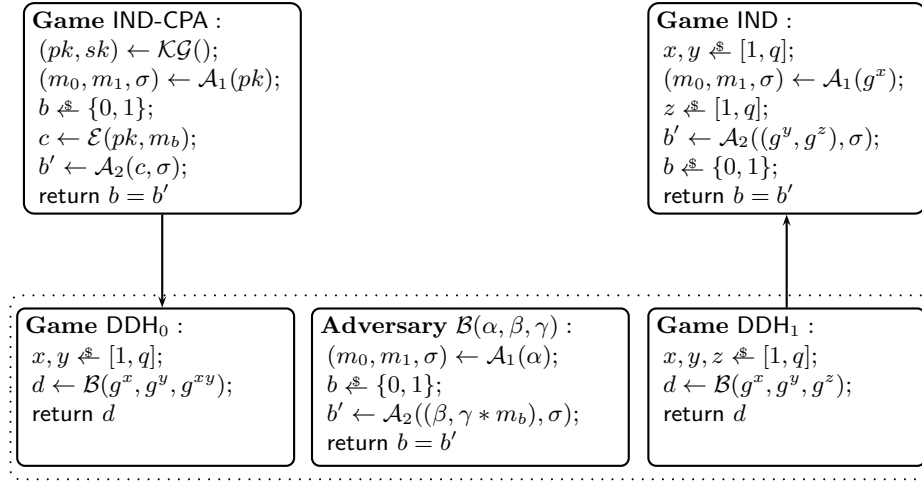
**Game** IND-CPA :
$(pk, sk) \leftarrow \mathcal{KG}()$;
$(m_0, m_1, \sigma) \leftarrow \mathcal{A}_1(pk)$;
$b \xleftarrow{\$} \{0,1\}$;
$c \leftarrow \mathcal{E}(pk, m_b)$;
$b' \leftarrow \mathcal{A}_2(c, \sigma)$;
return $b = b'$

**Game** IND :
$x, y \xleftarrow{\$} [1, q]$;
$(m_0, m_1, \sigma) \leftarrow \mathcal{A}_1(g^x)$;
$z \xleftarrow{\$} [1, q]$;
$b' \leftarrow \mathcal{A}_2((g^y, g^z), \sigma)$;
$b \xleftarrow{\$} \{0,1\}$;
return $b = b'$

**Game** DDH$_0$ :
$x, y \xleftarrow{\$} [1, q]$;
$d \leftarrow \mathcal{B}(g^x, g^y, g^{xy})$;
return $d$

**Adversary** $\mathcal{B}(\alpha, \beta, \gamma)$ :
$(m_0, m_1, \sigma) \leftarrow \mathcal{A}_1(\alpha)$;
$b \xleftarrow{\$} \{0,1\}$;
$b' \leftarrow \mathcal{A}_2((\beta, \gamma * m_b), \sigma)$;
return $b = b'$

**Game** DDH$_1$ :
$x, y, z \xleftarrow{\$} [1, q]$;
$d \leftarrow \mathcal{B}(g^x, g^y, g^z)$;
return $d$